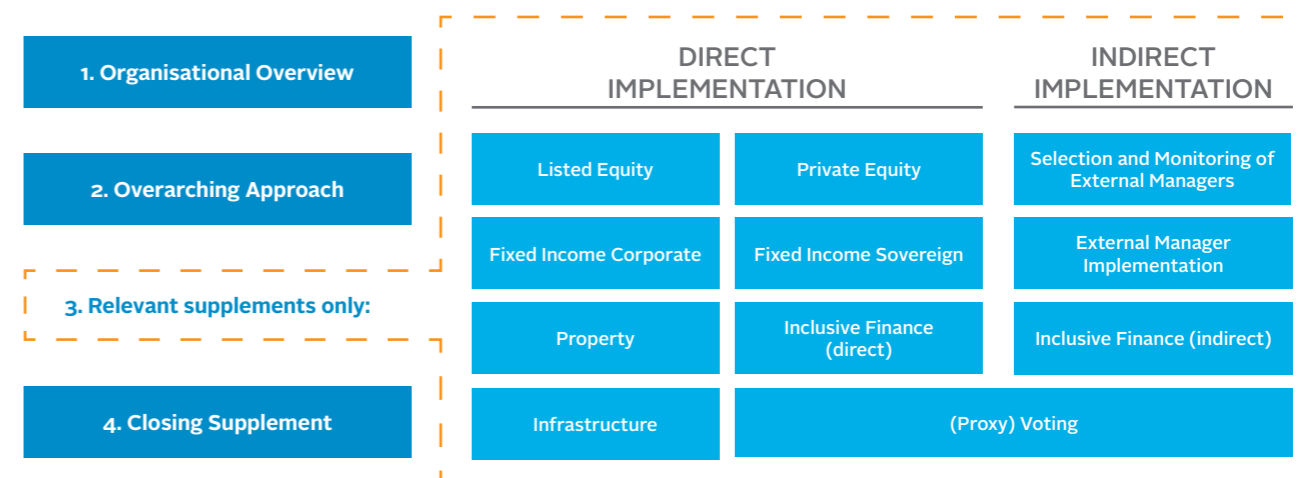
1. Organisational Overview

2. Overarching Approach

3. Relevant supplements only:

4. Closing Supplement

DIRECT IMPLEMENTATION

INDIRECT IMPLEMENTATION

Listed Equity

Private Equity

Selection and Monitoring of External Managers

Fixed Income Corporate

Fixed Income Sovereign

External Manager Implementation

Property

Inclusive Finance (direct)

Inclusive Finance (indirect)

Infrastructure

(Proxy) Voting